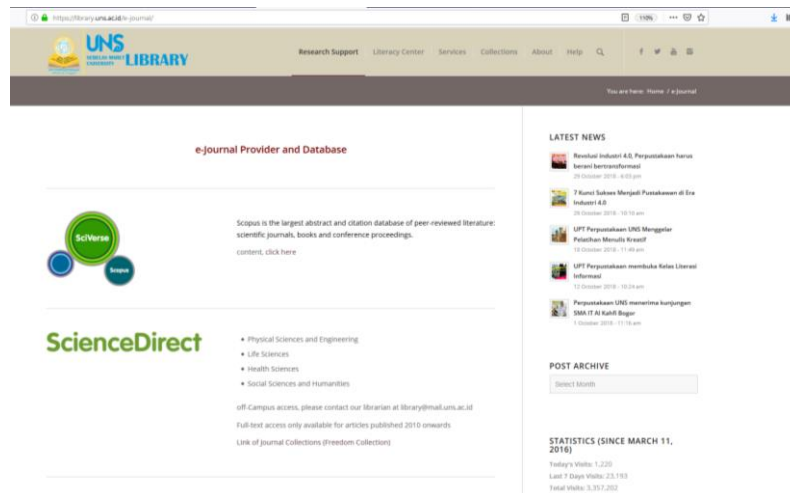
https://library.uns.ac.id/e-journal/

110%

UNS SEBELAS MARET UNIVERSITY LIBRARY

Research Support Literacy Center Services Collections About Help

You are here: Home / e-Journal

e-Journal Provider and Database

SciVerse Scopus

Scopus is the largest abstract and citation database of peer-reviewed literature: scientific journals, books and conference proceedings.

content, click here

ScienceDirect

- Physical Sciences and Engineering
- Life Sciences
- Health Sciences
- Social Sciences and Humanities

off-Campus access, please contact our librarian at library@mail.uns.ac.id

Full-text access only available for articles published 2010 onwards

Link of Journal Collections (Freedom Collection)

LATEST NEWS

Revolusi industri 4.0, Perpustakaan harus berani bertransformasi
29 October 2018 - 4:03 pm

7 Kunci Sukses Menjadi Pustakawan di Era Industri 4.0
26 October 2018 - 10:18 am

UPT Perpustakaan UNS Menggelar Pelatihan Menulis Kreatif
18 October 2018 - 11:49 am

UPT Perpustakaan membuka Kelas Literasi Informasi
12 October 2018 - 10:24 am

Perpustakaan UNS menerima kunjungan SMA IT Al Kahfi Bogor
1 October 2018 - 11:16 am

POST ARCHIVE

Select Month

STATISTICS (SINCE MARCH 11, 2016)

Today's Visits: 1,220
Last 7 Days Visits: 23,193
Total Visits: 3,357,202